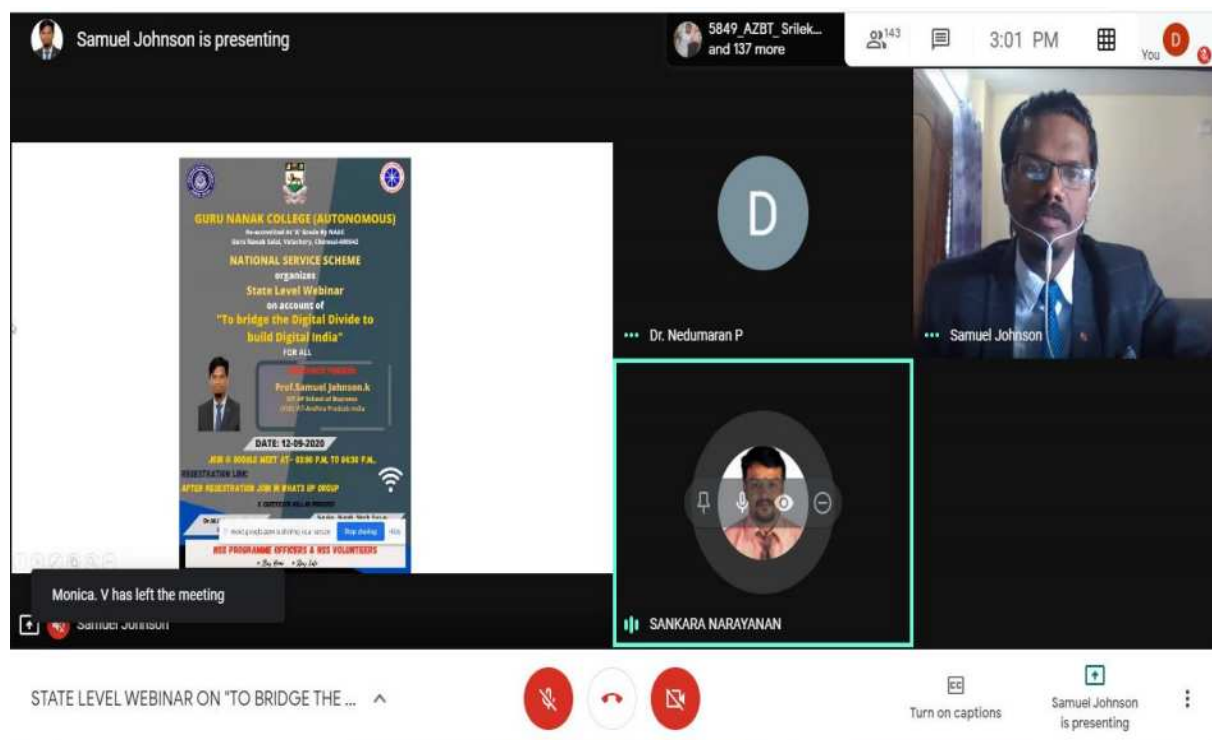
Samuel Johnson is presenting

5849_AZBT_Srilek... and 137 more

143

3:01 PM

You

D

GURU NANAK COLLEGE (AUTONOMOUS)

Re-accredited At 'A' Grade By NAAC

Guru Nanak Salai, Velachery, Chennai-600042

NATIONAL SERVICE SCHEME

organizes

State Level Webinar

on account of

"To bridge the Digital Divide to build Digital India"

FOR ALL

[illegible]

Prof.Samuel Johnson.k

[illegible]

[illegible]

DATE: 12-09-2020

JOIN @ GOOGLE MEET AT - 03:00 P.M. TO 04:30 P.M.

REGISTRATION LINK:

AFTER REGISTRATION JOIN IN WHATS UP GROUP

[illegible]

Stop sharing

Hide

NSS PROGRAMME OFFICERS & NSS VOLUNTEERS

Monica. V has left the meeting

Samuel Johnson

Dr. Nedumaran P

Samuel Johnson

SANKARA NARAYANAN

STATE LEVEL WEBINAR ON "TO BRIDGE THE ...

Turn on captions

Samuel Johnson is presenting